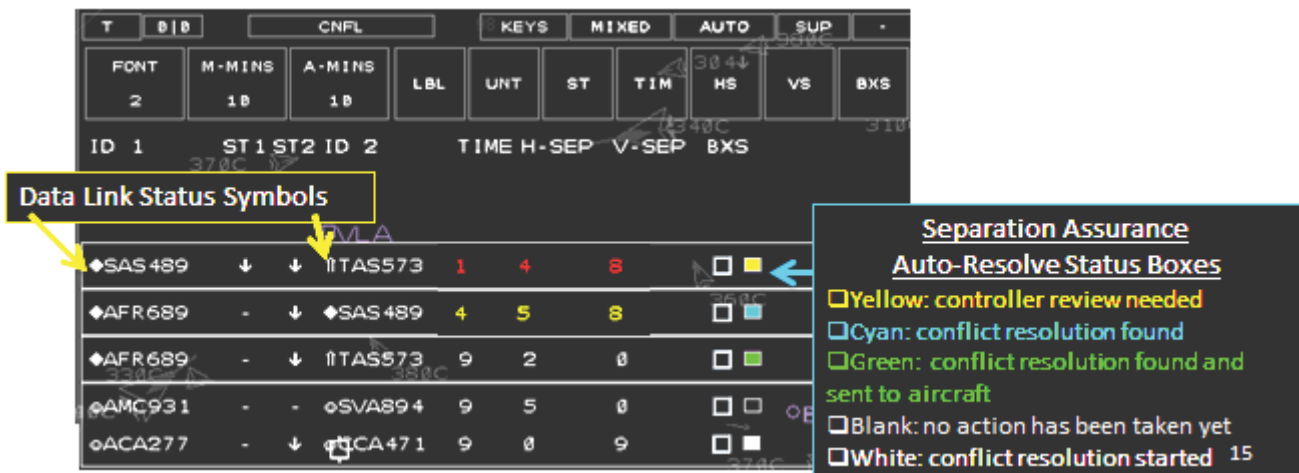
T 8|0 CNFL KEYS MIXED AUTO SUP -

FONT 2 | M-MINS 10 | A-MINS 10 | LBL | UNT | ST | TIM | HS | VS | BXS

304↓ 380C 340C 310 370C 360C 330C 380C 370C

ID 1 ST1 ST2 ID 2 TIME H-SEP V-SEP BXS

Data Link Status Symbols

VLA

| | | | | | | | |
|---|---|---|---|---|---|---|---|
| ◆SAS489 | ↓ | ↓ | ⇑TAS573 | 1 | 4 | 8 | ☐ ■ |
| ◆AFR689 | - | ↓ | ◆SAS489 | 4 | 5 | 8 | ☐ ■ |
| ◆AFR689 | - | ↓ | ⇑TAS573 | 9 | 2 | 0 | ☐ ■ |
| ◇AMC931 | - | - | ◇SVA894 | 9 | 5 | 0 | ☐ ☐ |
| ◇ACA277 | - | ↓ | ◇ACA471 | 9 | 0 | 9 | ☐ ■ |

Separation Assurance
Auto-Resolve Status Boxes
❑Yellow: controller review needed
❑Cyan: conflict resolution found
❑Green: conflict resolution found and sent to aircraft
❑Blank: no action has been taken yet
❑White: conflict resolution started

15